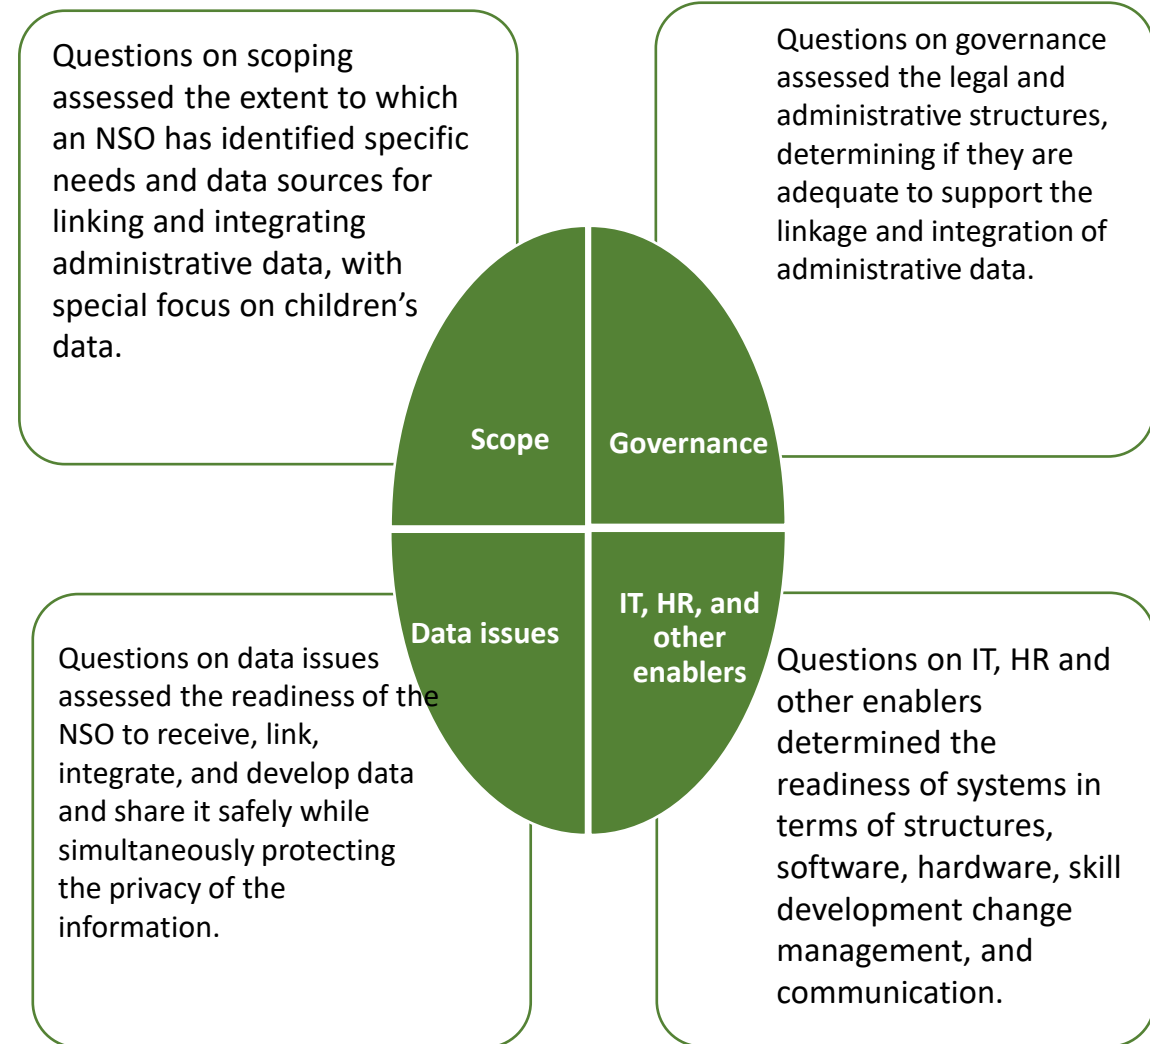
Questions on scoping assessed the extent to which an NSO has identified specific needs and data sources for linking and integrating administrative data, with special focus on children's data.

Questions on governance assessed the legal and administrative structures, determining if they are adequate to support the linkage and integration of administrative data.

Scope

Governance

Data issues

IT, HR, and other enablers

Questions on data issues assessed the readiness of the NSO to receive, link, integrate, and develop data and share it safely while simultaneously protecting the privacy of the information.

Questions on IT, HR and other enablers determined the readiness of systems in terms of structures, software, hardware, skill development change management, and communication.